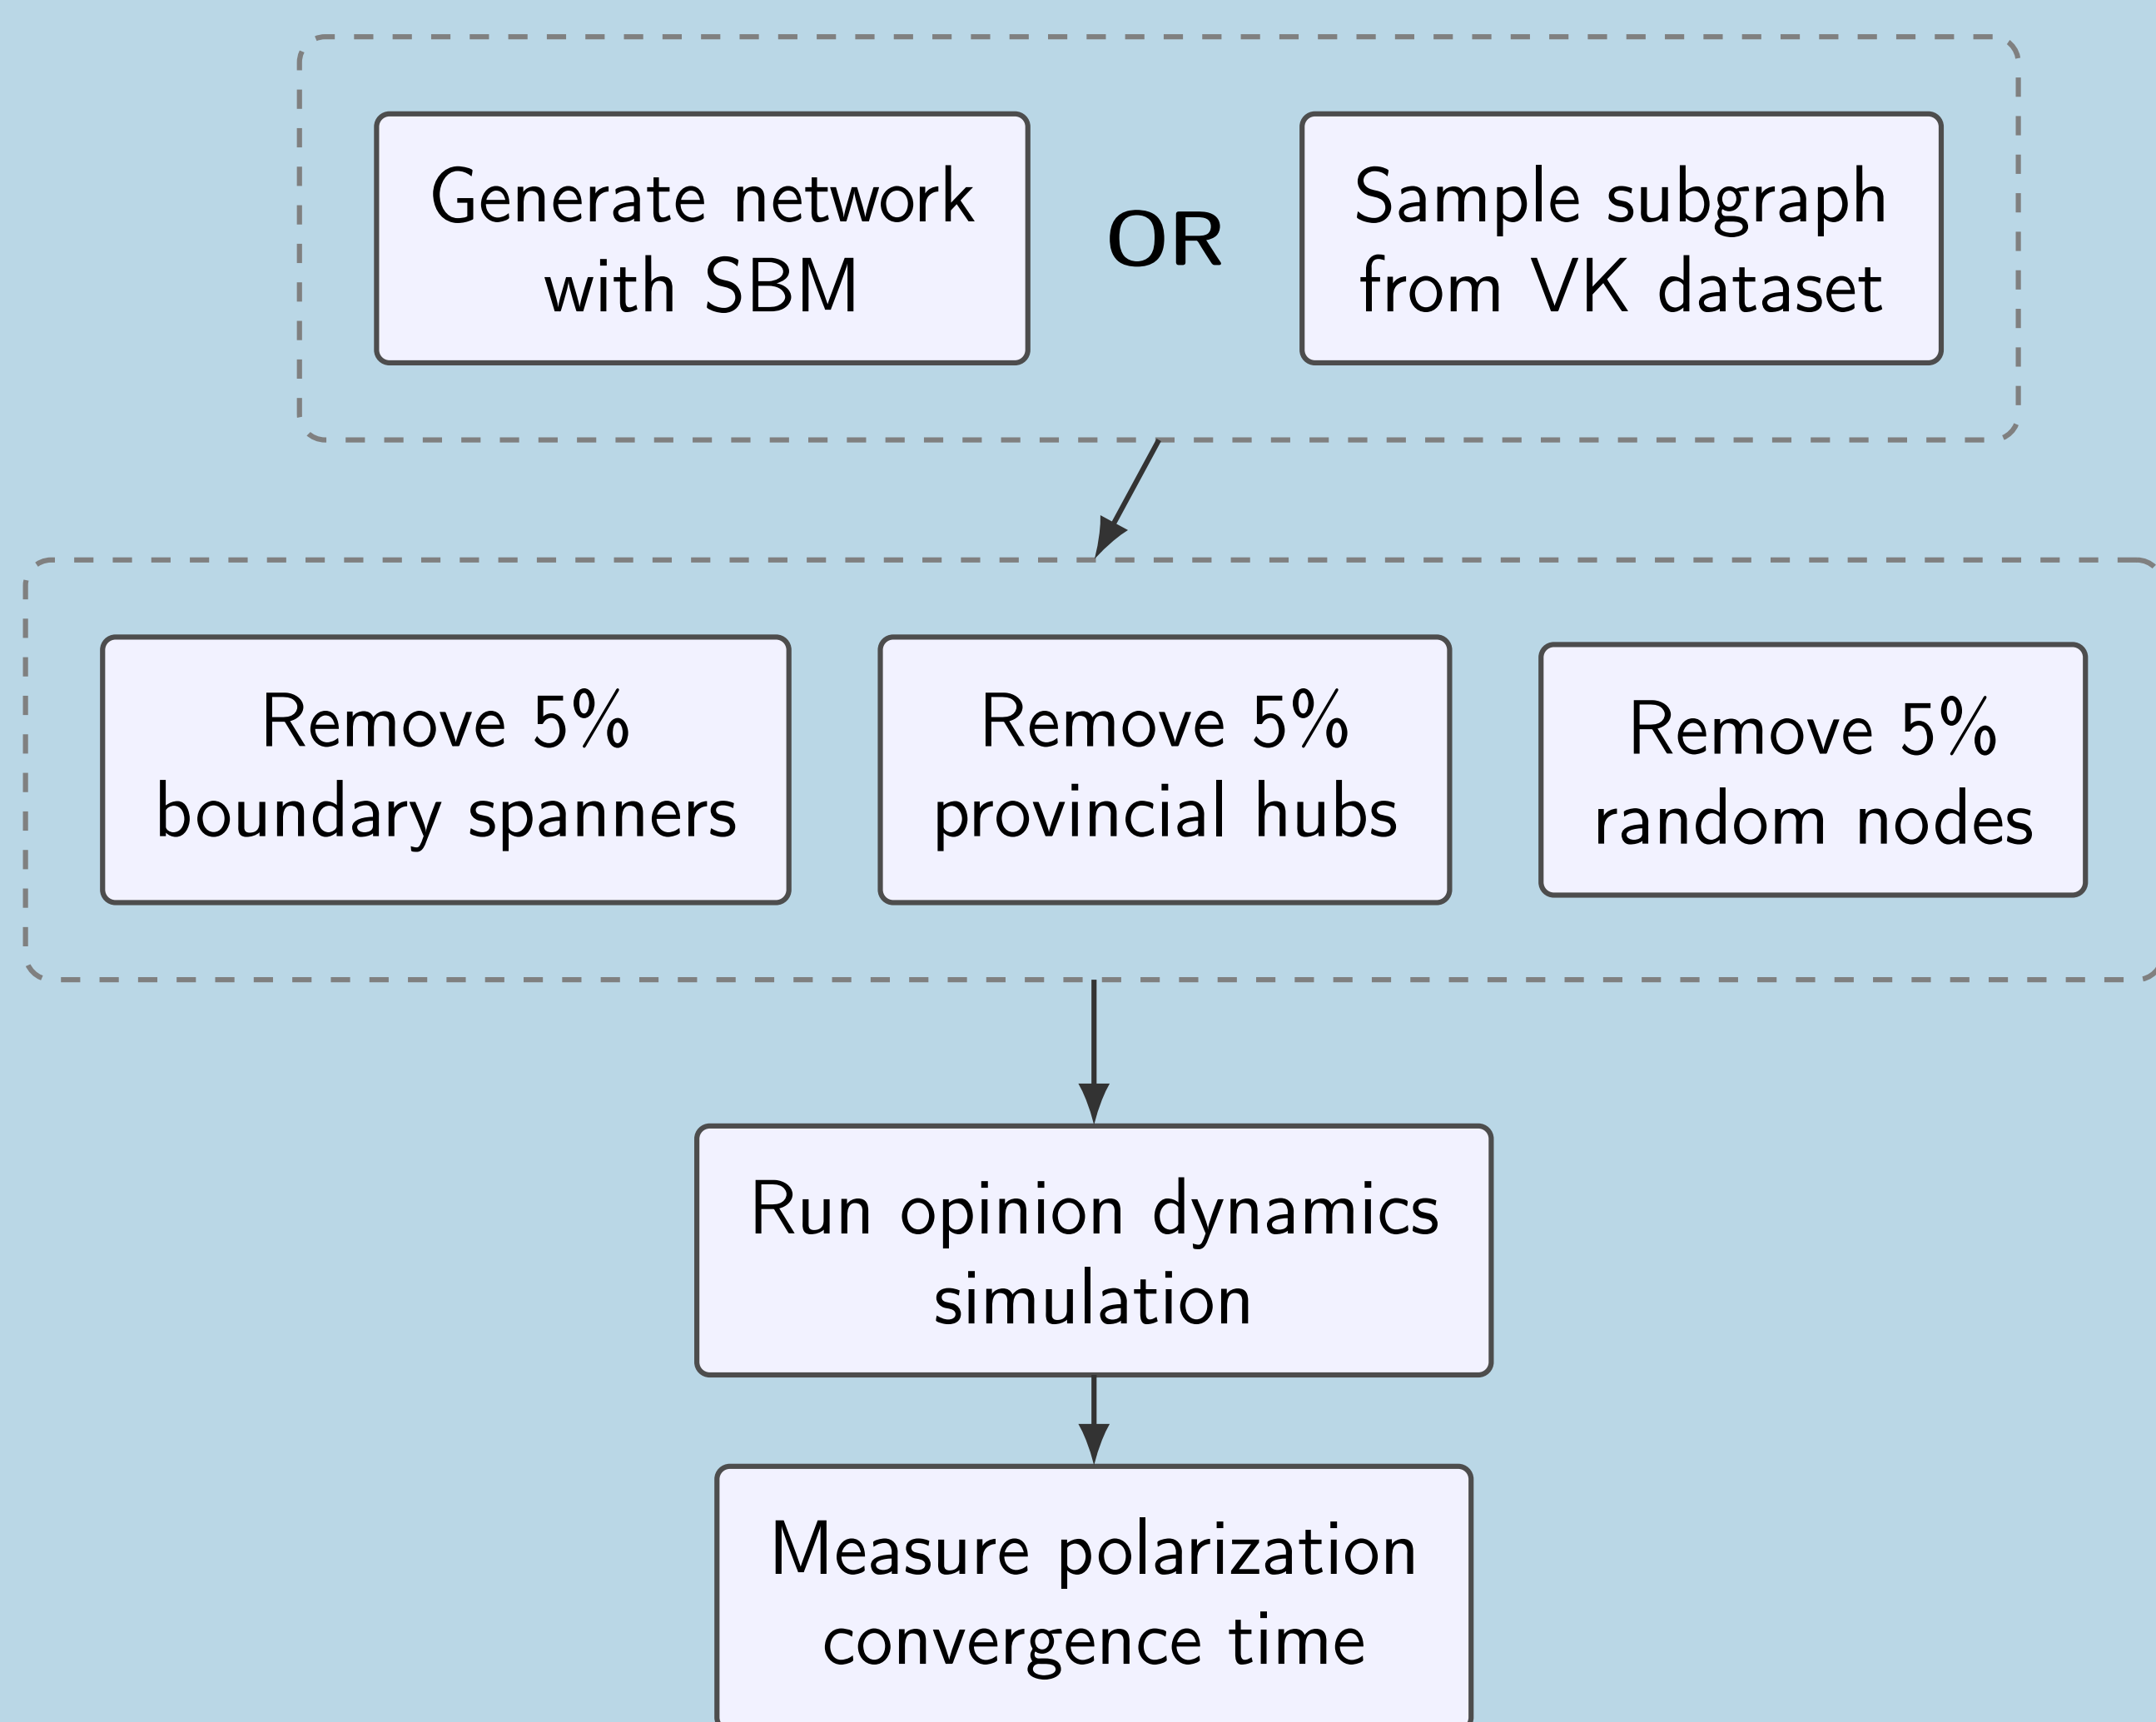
Generate network with SBM

OR

Sample subgraph from VK dataset

Remove 5% boundary spanners

Remove 5% provincial hubs

Remove 5% random nodes

Run opinion dynamics simulation

Measure polarization convergence time